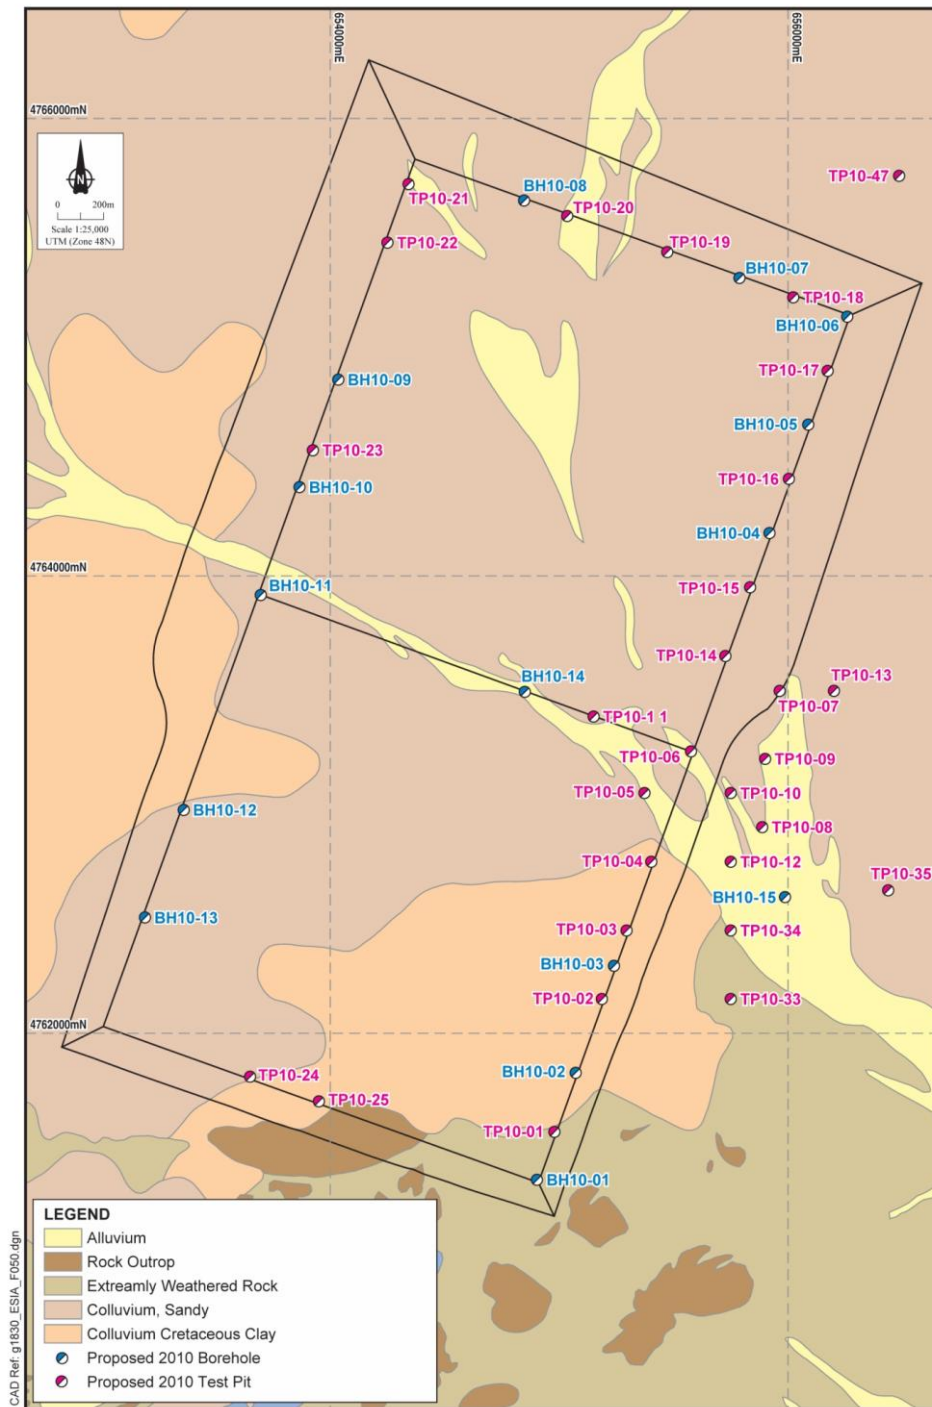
654000mE
656000mE
4766000mN
N
0 200m
Scale 1:25,000
UTM (Zone 48N)
TP10-47
TP10-21
BH10-08
TP10-20
TP10-22
TP10-19
BH10-07
TP10-18
BH10-06
BH10-09
TP10-17
BH10-05
TP10-23
TP10-16
BH10-10
BH10-04
4764000mN
BH10-11
TP10-15
TP10-14
TP10-13
BH10-14
TP10-07
TP10-1 1
TP10-06
TP10-09
TP10-05
TP10-10
BH10-12
TP10-08
TP10-04
TP10-12
TP10-35
BH10-15
BH10-13
TP10-03
TP10-34
BH10-03
TP10-02
TP10-33
4762000mN
BH10-02
TP10-24
TP10-25
TP10-01
BH10-01
LEGEND
Alluvium
Rock Outrop
Extreamly Weathered Rock
Colluvium, Sandy
Colluvium Cretaceous Clay
Proposed 2010 Borehole
Proposed 2010 Test Pit
CAD Ref: g1830_ESIA_F050.dgn